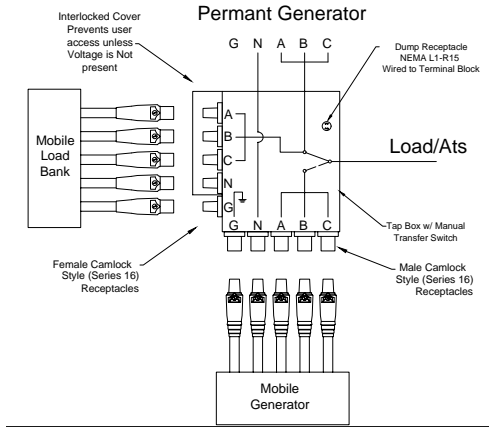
Permant Generator

Interlocked Cover Prevents user access unless Voltage is Not present

G N A B C

Dump Receptacle NEMA L1-R15 Wired to Terminal Block

Mobile Load Bank

A
B
C
N
G

Load/Ats

Tap Box w/ Manual Transfer Switch

G N A B C

Female Camlock Style (Series 16) Receptacles

Male Camlock Style (Series 16) Receptacles

Mobile Generator